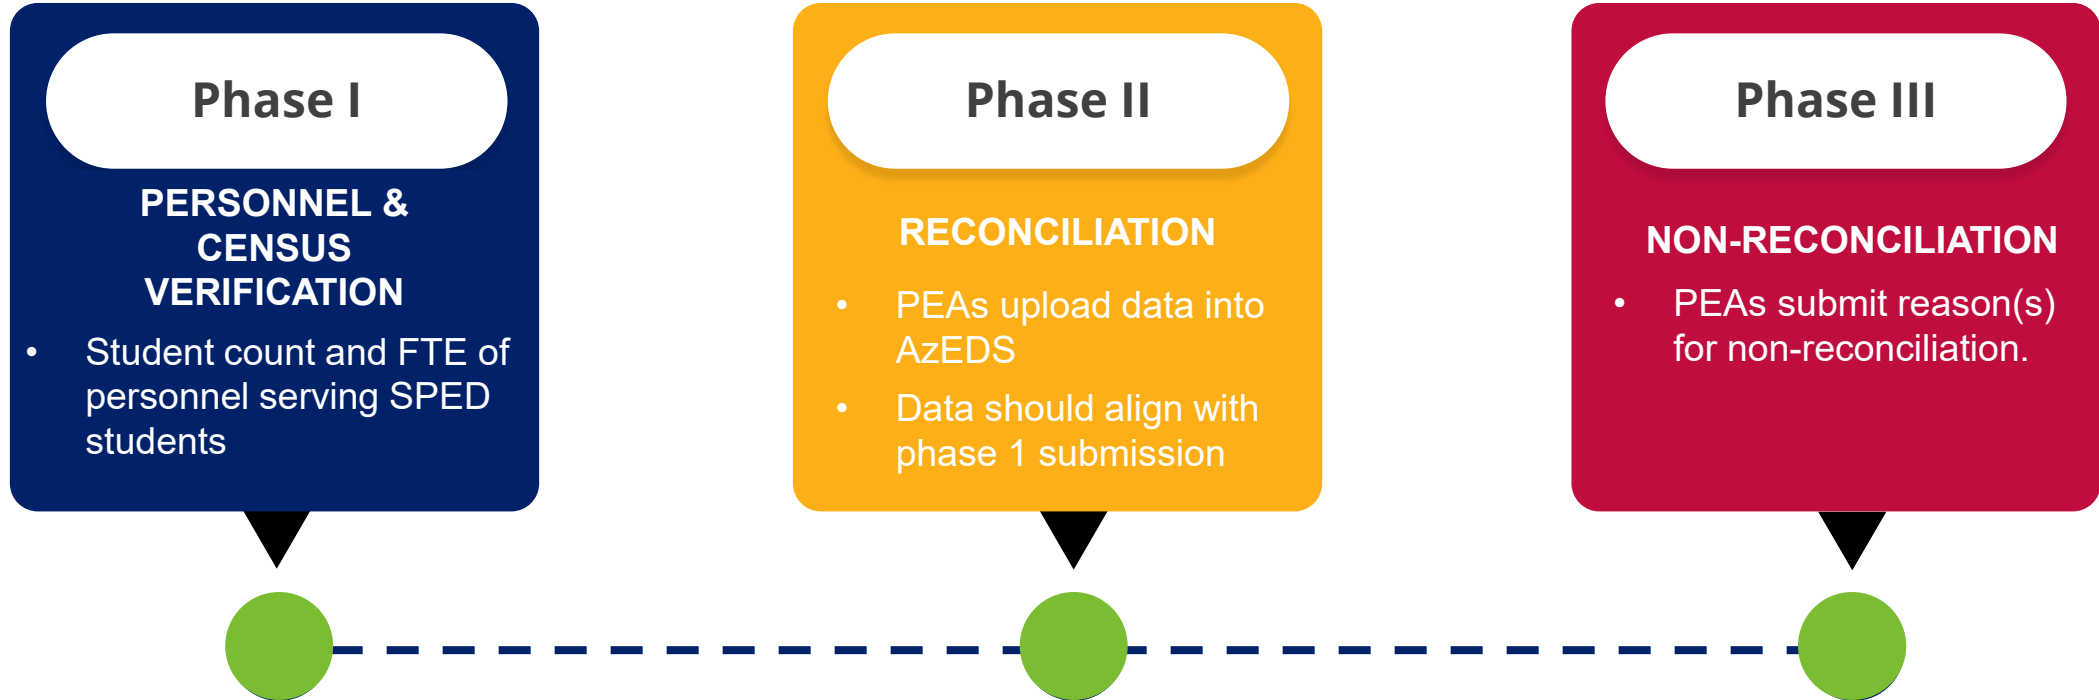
Phase I

PERSONNEL & CENSUS VERIFICATION

- Student count and FTE of personnel serving SPED students

Phase II

RECONCILIATION

- PEAs upload data into AzEDS
- Data should align with phase 1 submission

Phase III

NON-RECONCILIATION

- PEAs submit reason(s) for non-reconciliation.